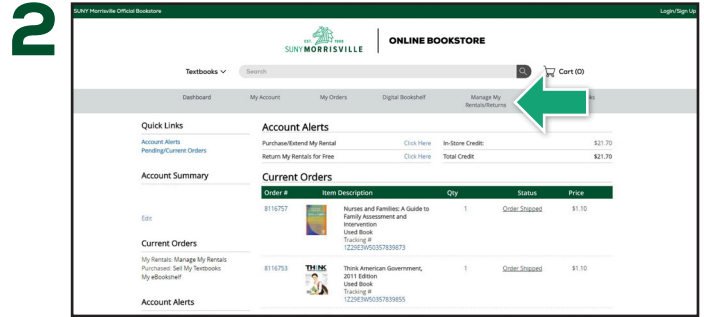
2

SUNY Morrisville Official Bookstore

Login/Sign Up

EST. 1908 SUNY MORRISVILLE

ONLINE BOOKSTORE

Textbooks

Search

Cart (0)

Dashboard My Account My Orders Digital Bookshelf Manage My Rentals/Returns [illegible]s

Quick Links

Account Alerts
Pending/Current Orders

Account Summary

Edit

Current Orders

My Rentals: Manage My Rentals
Purchased: Sell My Textbooks
My eBookshelf

Account Alerts

Account Alerts

| Purchase/Extend My Rental | Click Here | In-Store Credit: | \$21.70 |
|---|---|---|---|
| Return My Rentals for Free | Click Here | Total Credit | \$21.70 |

Current Orders

| Order # | Item Description | Qty | Status | Price |
|---|---|---|---|---|
| 8116757 | Nurses and Families: A Guide to Family Assessment and Intervention Used Book Tracking # 1Z29E3W50357839873 | 1 | Order Shipped | \$1.10 |
| 8116753 | THINK Think American Government, 2011 Edition Used Book Tracking # 1Z29E3W50357839855 | 1 | Order Shipped | \$1.10 |